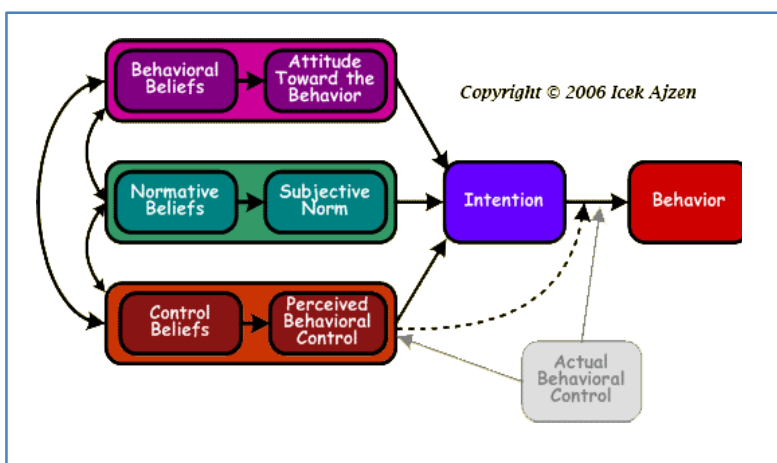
Behavioral Beliefs

Attitude Toward the Behavior

Copyright © 2006 Icek Ajzen

Normative Beliefs

Subjective Norm

Intention

Behavior

Control Beliefs

Perceived Behavioral Control

Actual Behavioral Control